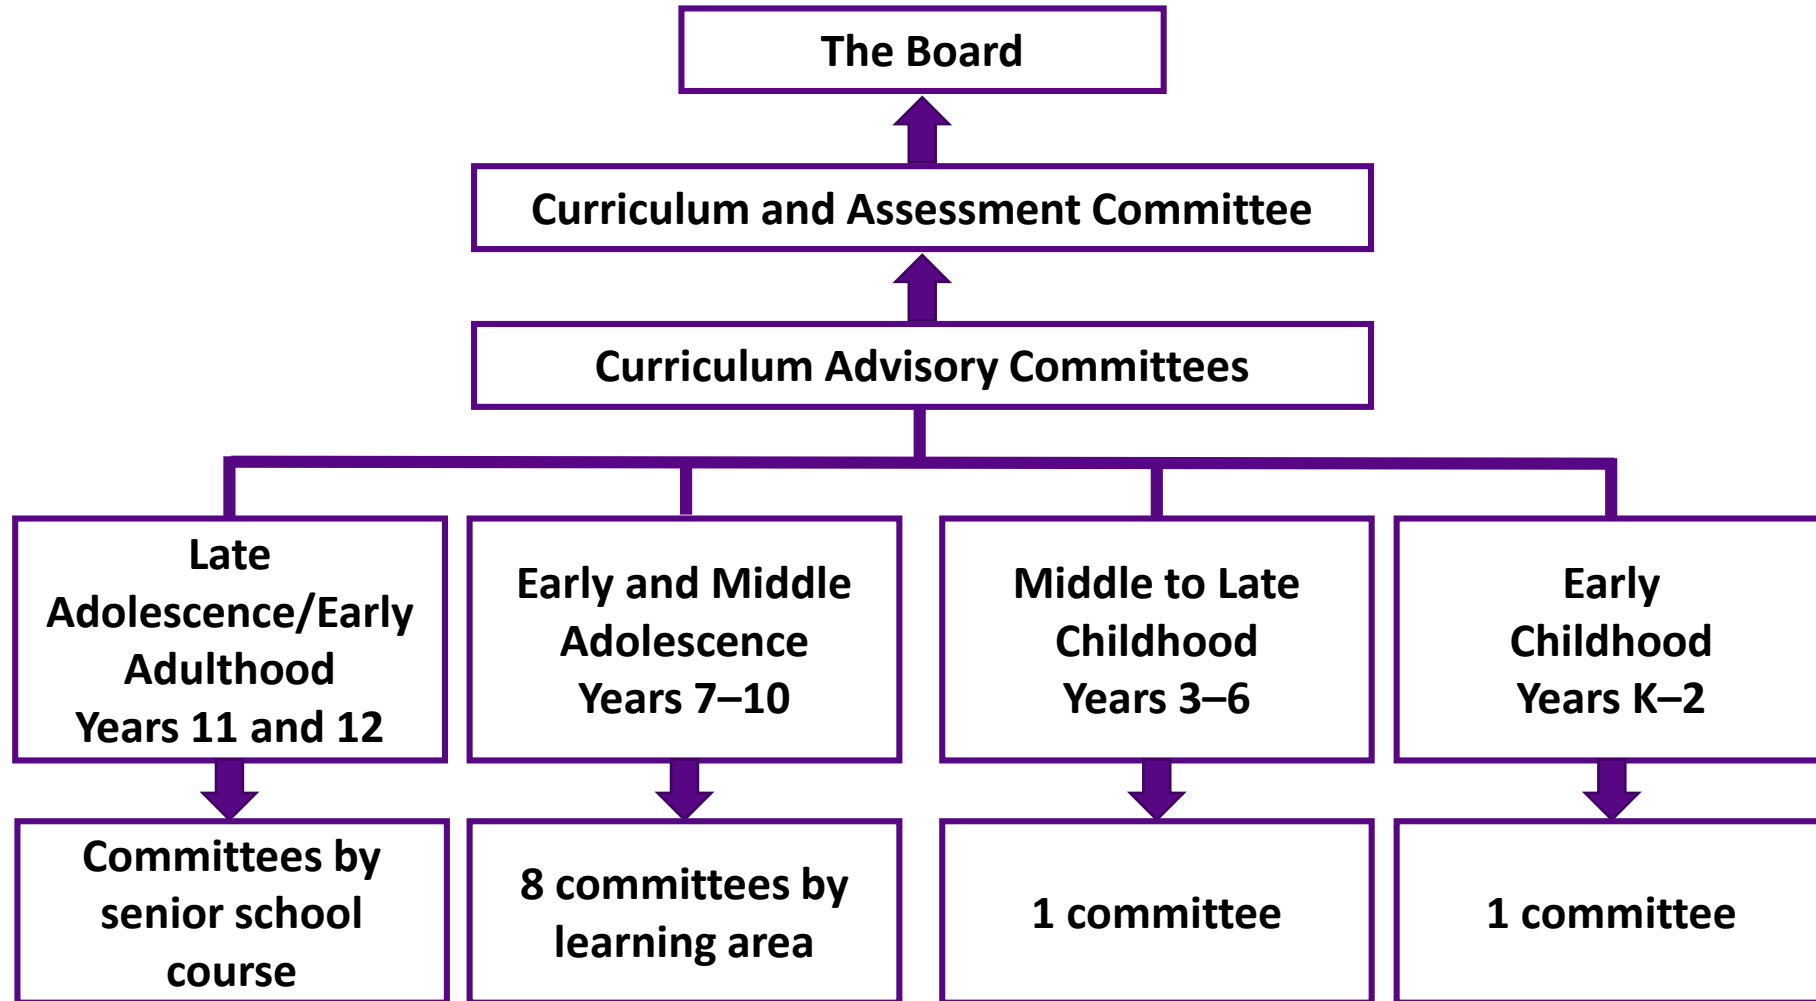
The Board

Curriculum and Assessment Committee

Curriculum Advisory Committees

Late Adolescence/Early Adulthood Years 11 and 12

Early and Middle Adolescence Years 7–10

Middle to Late Childhood Years 3–6

Early Childhood Years K–2

Committees by senior school course

8 committees by learning area

1 committee

1 committee